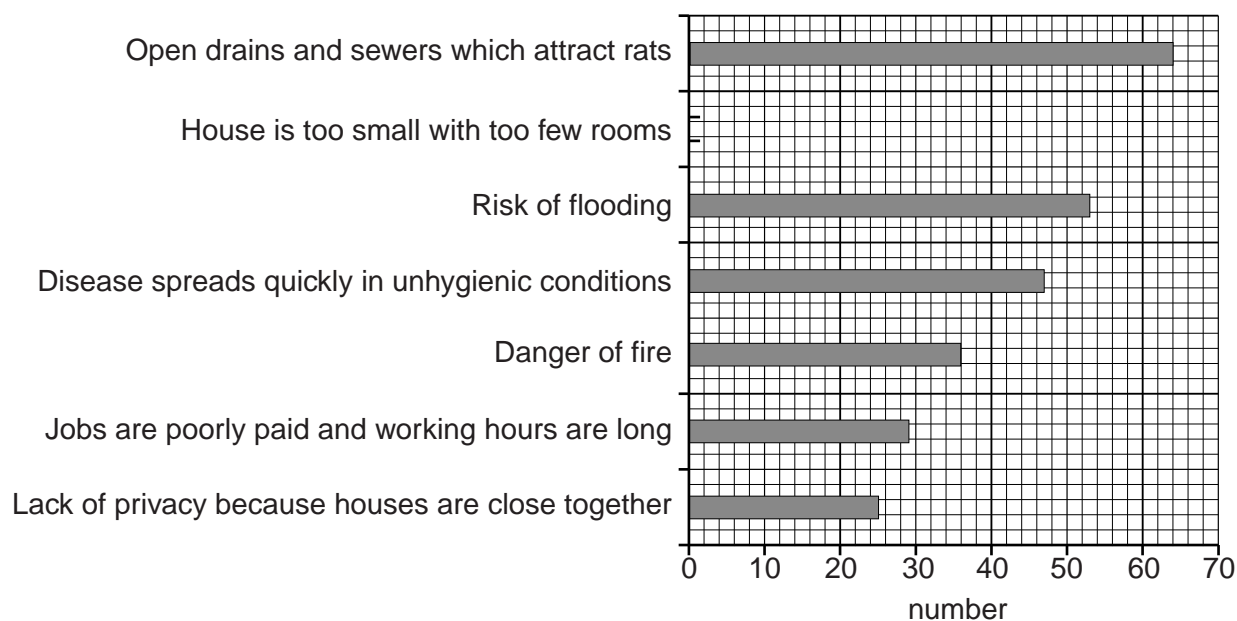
Open drains and sewers which attract rats

House is too small with too few rooms

Risk of flooding

Disease spreads quickly in unhygienic conditions

Danger of fire

Jobs are poorly paid and working hours are long

Lack of privacy because houses are close together

0 10 20 30 40 50 60 70

number